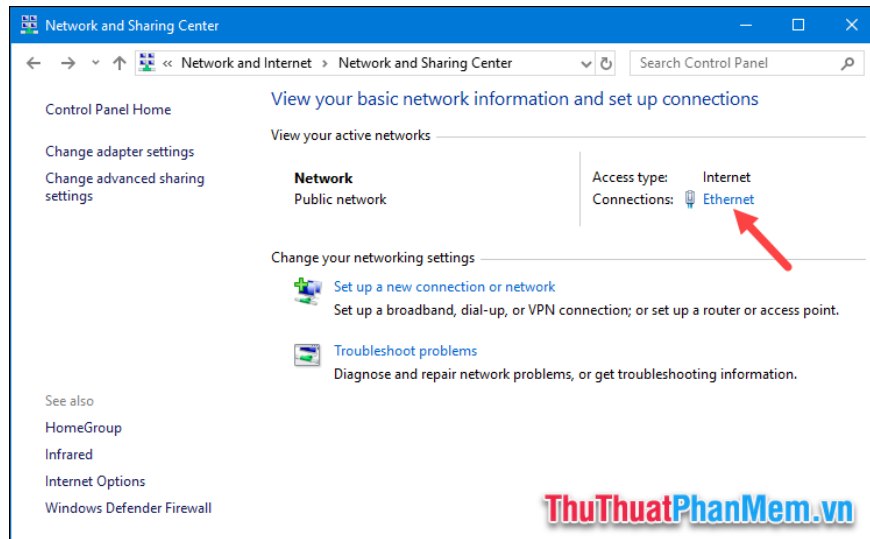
Network and Sharing Center

« Network and Internet › Network and Sharing Center

Search Control Panel

Control Panel Home

Change adapter settings

Change advanced sharing settings

View your basic network information and set up connections

View your active networks

Network
Public network

Access type: Internet
Connections: Ethernet

Change your networking settings

Set up a new connection or network
Set up a broadband, dial-up, or VPN connection; or set up a router or access point.

Troubleshoot problems
Diagnose and repair network problems, or get troubleshooting information.

See also

HomeGroup

Infrared

Internet Options

Windows Defender Firewall

ThuThuatPhanMem.vn